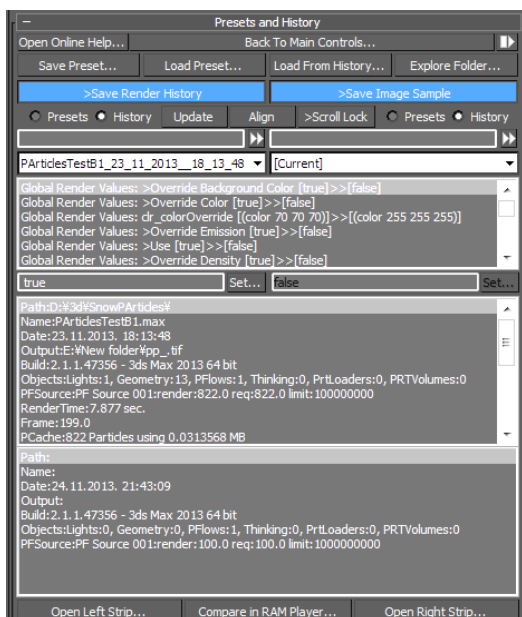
– Presets and History

Open Online Help... Back To Main Controls...

Save Preset... Load Preset... Load From History... Explore Folder...

>Save Render History >Save Image Sample

Presets History Update Align >Scroll Lock Presets History

PArticlesTestB1_23_11_2013__18_13_48 [Current]

Global Render Values: >Override Background Color [true]>>[false]
Global Render Values: >Override Color [true]>>[false]
Global Render Values: clr_colorOverride [(color 70 70 70)]>>[(color 255 255 255)]
Global Render Values: >Override Emission [true]>>[false]
Global Render Values: >Use [true]>>[false]
Global Render Values: >Override Density [true]>>[false]

true Set... false Set...

Path:D:¥3d¥SnowPArticles¥
Name:PArticlesTestB1.max
Date:23.11.2013. 18:13:48
Output:E:¥New folder¥pp_.tif
Build:2.1.1.47356 - 3ds Max 2013 64 bit
Objects:Lights:1, Geometry:13, PFlows:1, Thinking:0, PrtLoaders:0, PRTVolumes:0
PFSource:PF Source 001:render:822.0 req:822.0 limit:100000000
RenderTime:7.877 sec.
Frame:199.0
PCache:822 Particles using 0.0313568 MB

Path:
Name:
Date:24.11.2013. 21:43:09
Output:
Build:2.1.1.47356 - 3ds Max 2013 64 bit
Objects:Lights:0, Geometry:0, PFlows:1, Thinking:0, PrtLoaders:0, PRTVolumes:0
PFSource:PF Source 001:render:100.0 req:100.0 limit:1000000000

Open Left Strip... Compare in RAM Player... Open Right Strip...